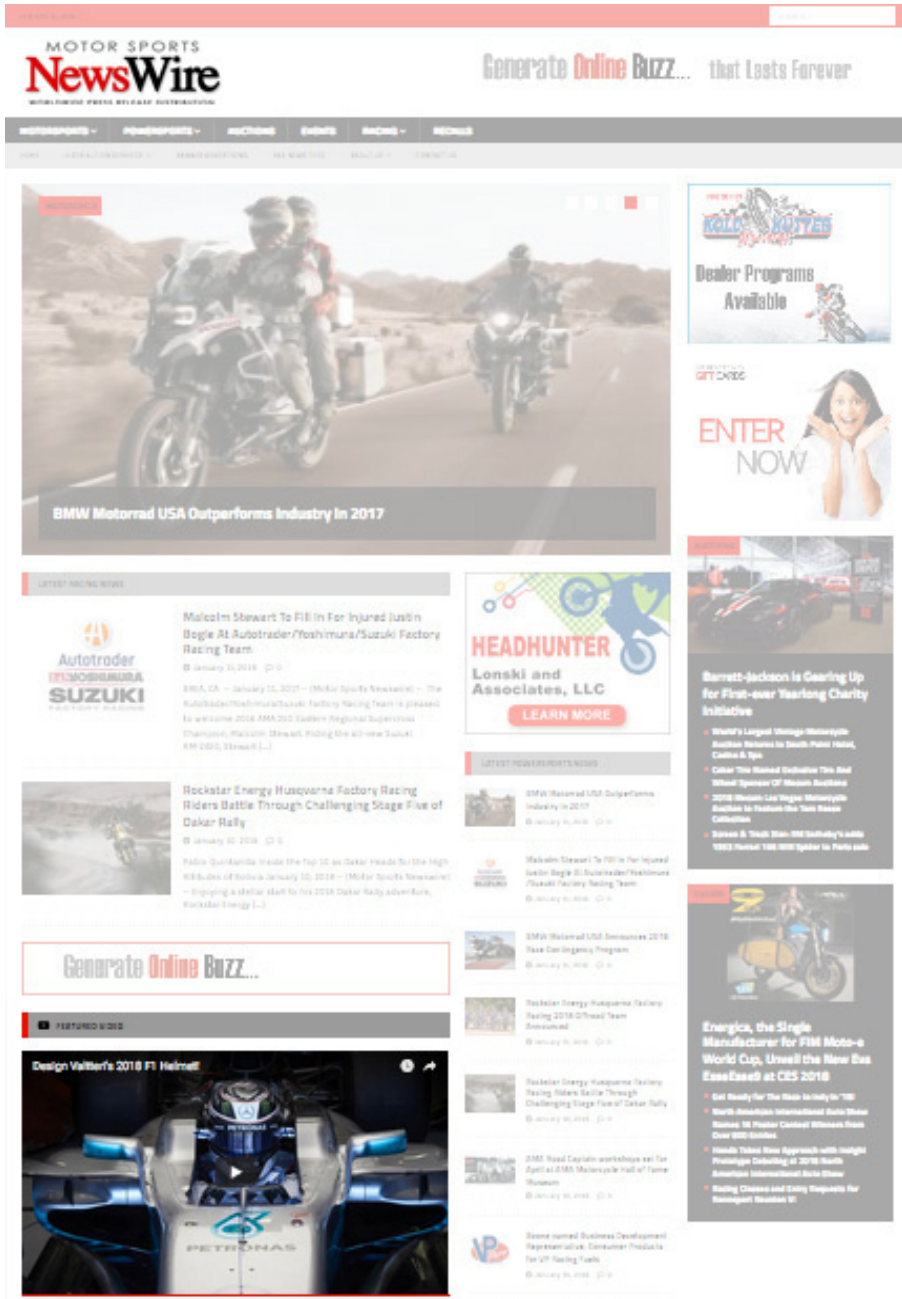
MOTOR SPORTS
NewsWire
WORLDWIDE PRESS RELEASE DISTRIBUTION

Generate Online Buzz... that Lasts Forever

MOTORSPORTS POWERSPORTS AUCTIONS EVENTS RACING RECALLS

BMW Motorrad USA Outperforms Industry In 2017

Dealer Programs Available

GIFT CARDS
ENTER NOW

LATEST RACING NEWS

Malcolm Stewart To Fill In For Injured Justin Bogle At Autotrader/Yoshimura/Suzuki Factory Racing Team

Autotrader
YOSHIMURA
SUZUKI
FACTORY RACING

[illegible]

Rockstar Energy Husqvarna Factory Racing Riders Battle Through Challenging Stage Five of Dakar Rally

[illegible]

HEADHUNTER
Lonski and Associates, LLC
LEARN MORE

LATEST POWERSPORTS NEWS

BMW Motorrad USA Outperforms Industry In 2017

Malcolm Stewart To Fill In For Injured Justin Bogle At Autotrader/Yoshimura/Suzuki Factory Racing Team

BMW Motorrad USA Announces 2018 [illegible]

Rockstar Energy Husqvarna Factory Racing 2018 Offroad Team Announced

Rockstar Energy Husqvarna Factory Racing Riders Battle Through Challenging Stage Five of Dakar Rally

AMA Road Captain workshops set for April at AMA Motorcycle Hall of Fame Museum

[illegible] named Business Development Representative, Consumer Products for VP Racing Fuels

Barrett-Jackson is Gearing Up for First-ever Yearlong Charity Initiative

Energica, the Single Manufacturer for FIM Moto-e World Cup, Unveil the New Eva EsseEsse9 at CES 2018

Generate Online Buzz...

FEATURED VIDEO

Design Valtteri's 2018 F1 Helmet!

PETRONAS